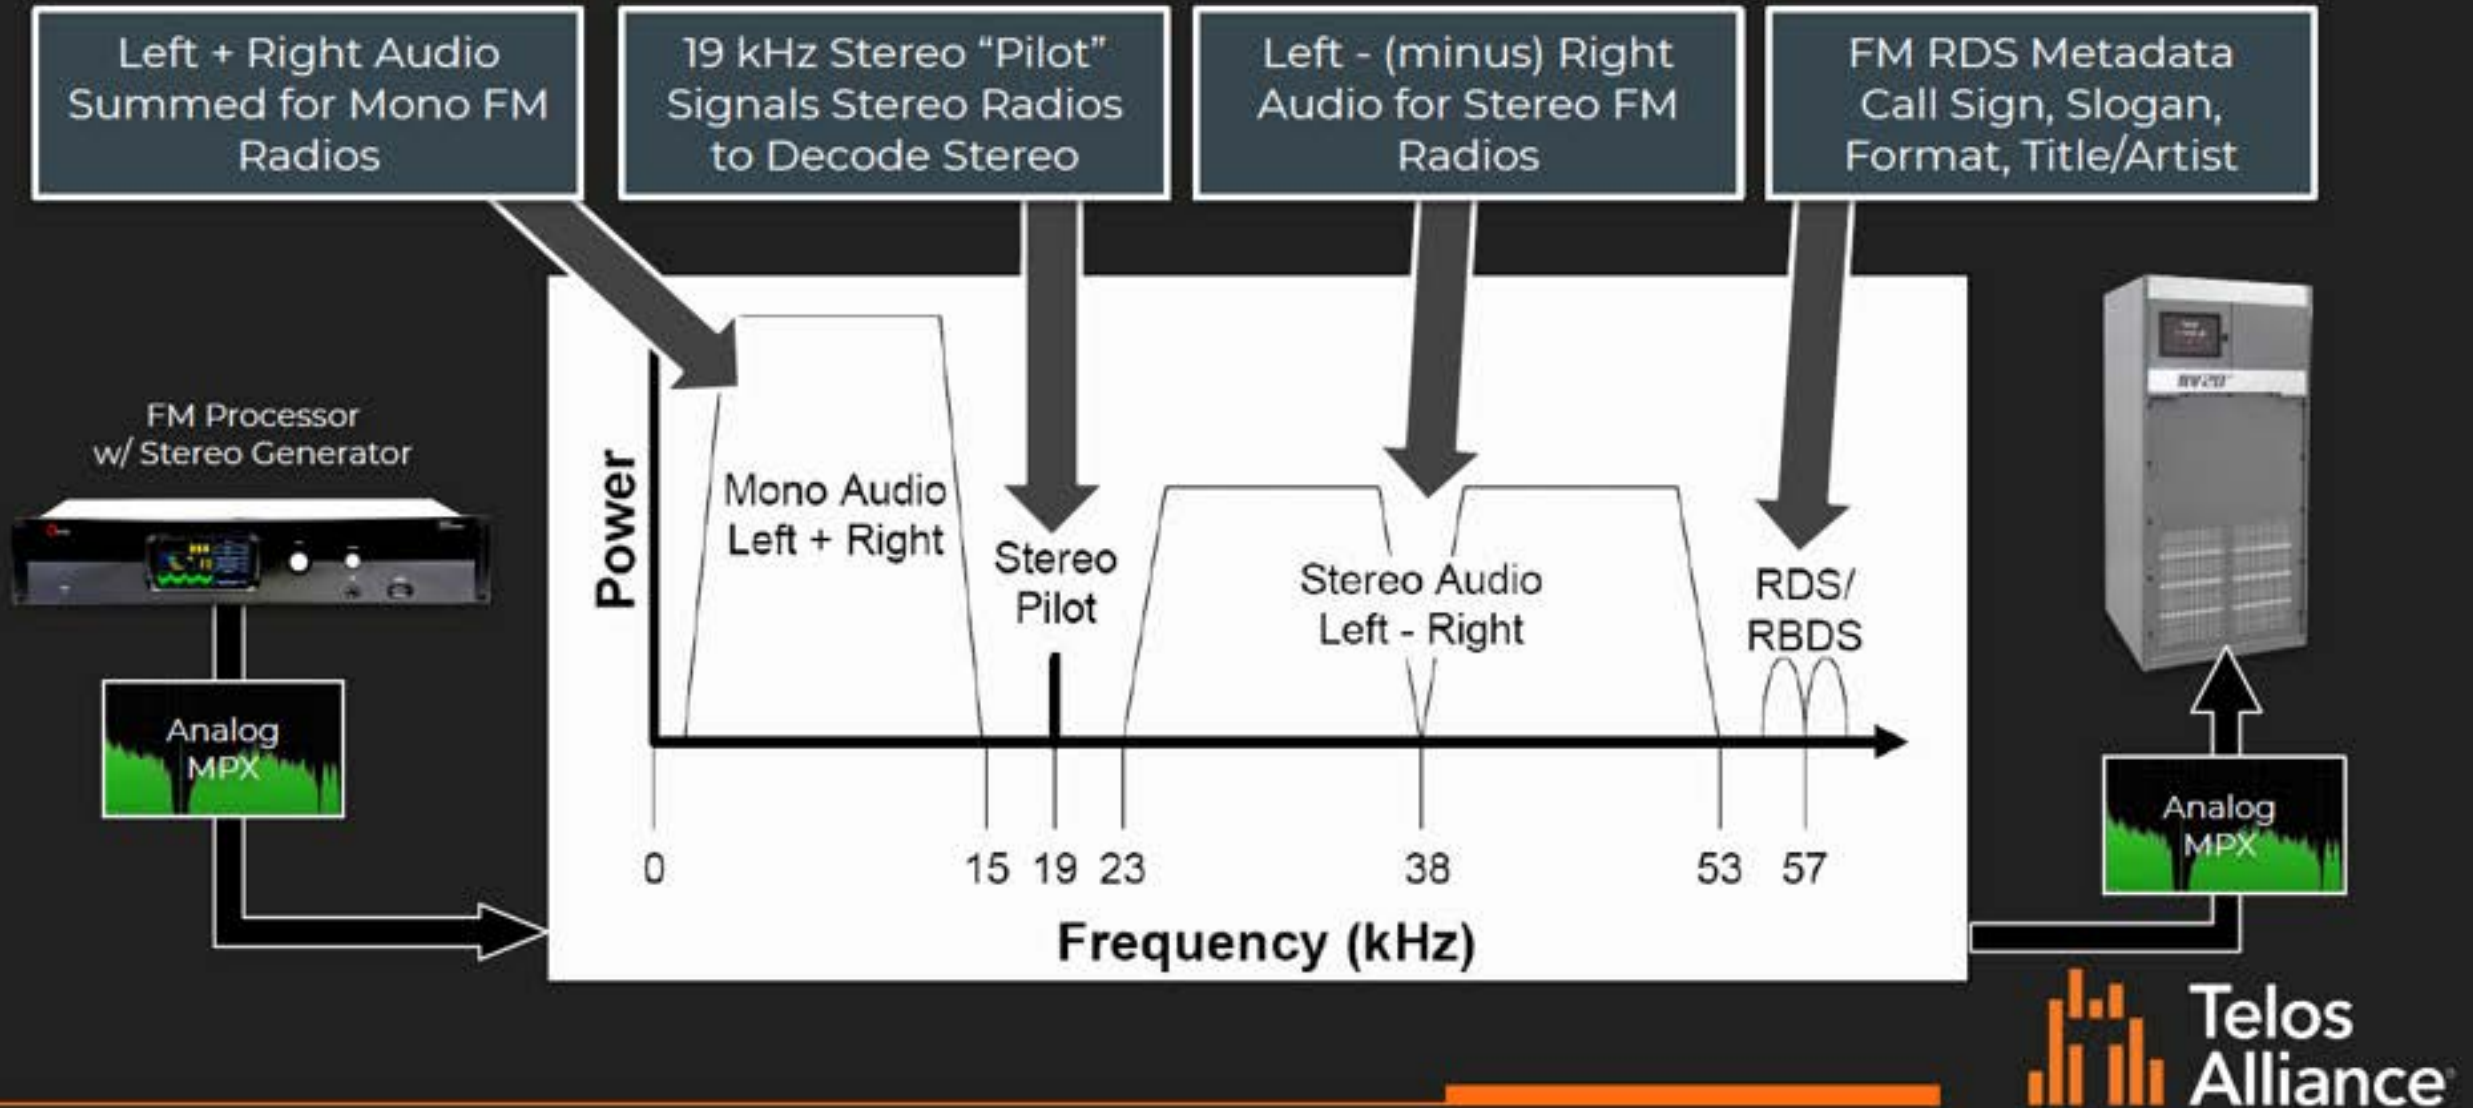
Left + Right Audio Summed for Mono FM Radios

19 kHz Stereo "Pilot" Signals Stereo Radios to Decode Stereo

Left - (minus) Right Audio for Stereo FM Radios

FM RDS Metadata Call Sign, Slogan, Format, Title/Artist

FM Processor w/ Stereo Generator

Analog MPX

Power

Mono Audio Left + Right

Stereo Pilot

Stereo Audio Left - Right

RDS/ RBDS

0

15

19

23

38

53

57

Frequency (kHz)

Analog MPX

Telos Alliance